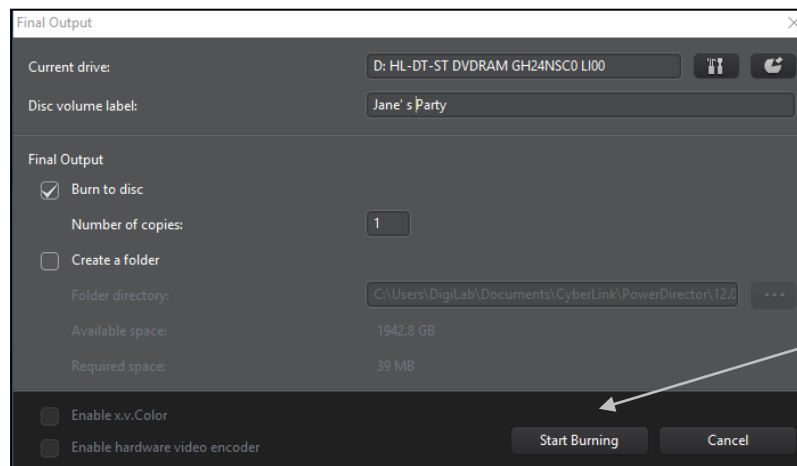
Final Output

Current drive: D: HL-DT-ST DVDRAM GH24NSC0 LI00

Disc volume label: Jane' s Party

Final Output

Burn to disc

Number of copies: 1

Create a folder

Folder directory: C:\Users\DigiLab\Documents\CyberLink\PowerDirector\12.0

Available space: 1942.8 GB

Required space: 39 MB

Enable x.v.Color

Enable hardware video encoder

Start Burning

Cancel